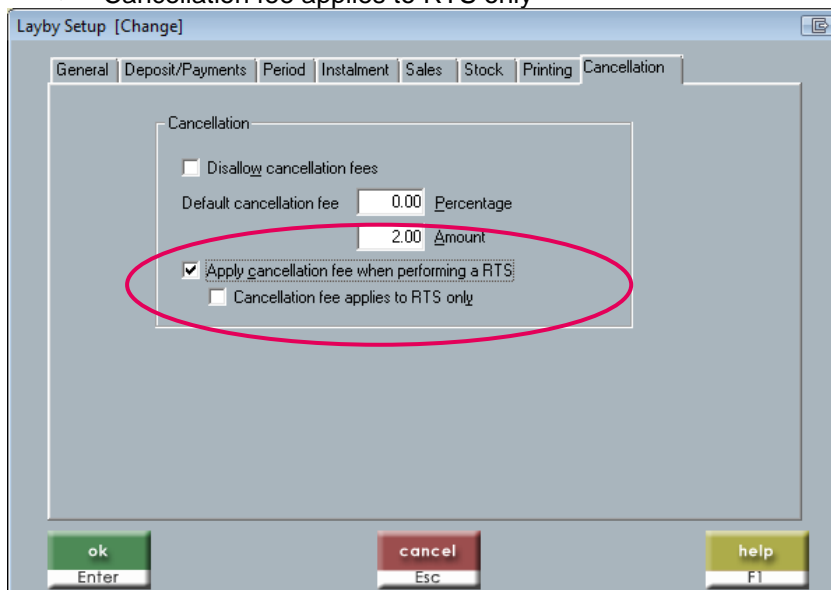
Cancellation fee applies to RTS only

Layby Setup [Change]

General | Deposit/Payments | Period | Instalment | Sales | Stock | Printing | Cancellation

Cancellation

Disallow cancellation fees

Default cancellation fee 0.00 Percentage

2.00 Amount

Apply cancellation fee when performing a RTS

Cancellation fee applies to RTS only

ok
Enter

cancel
Esc

help
F1